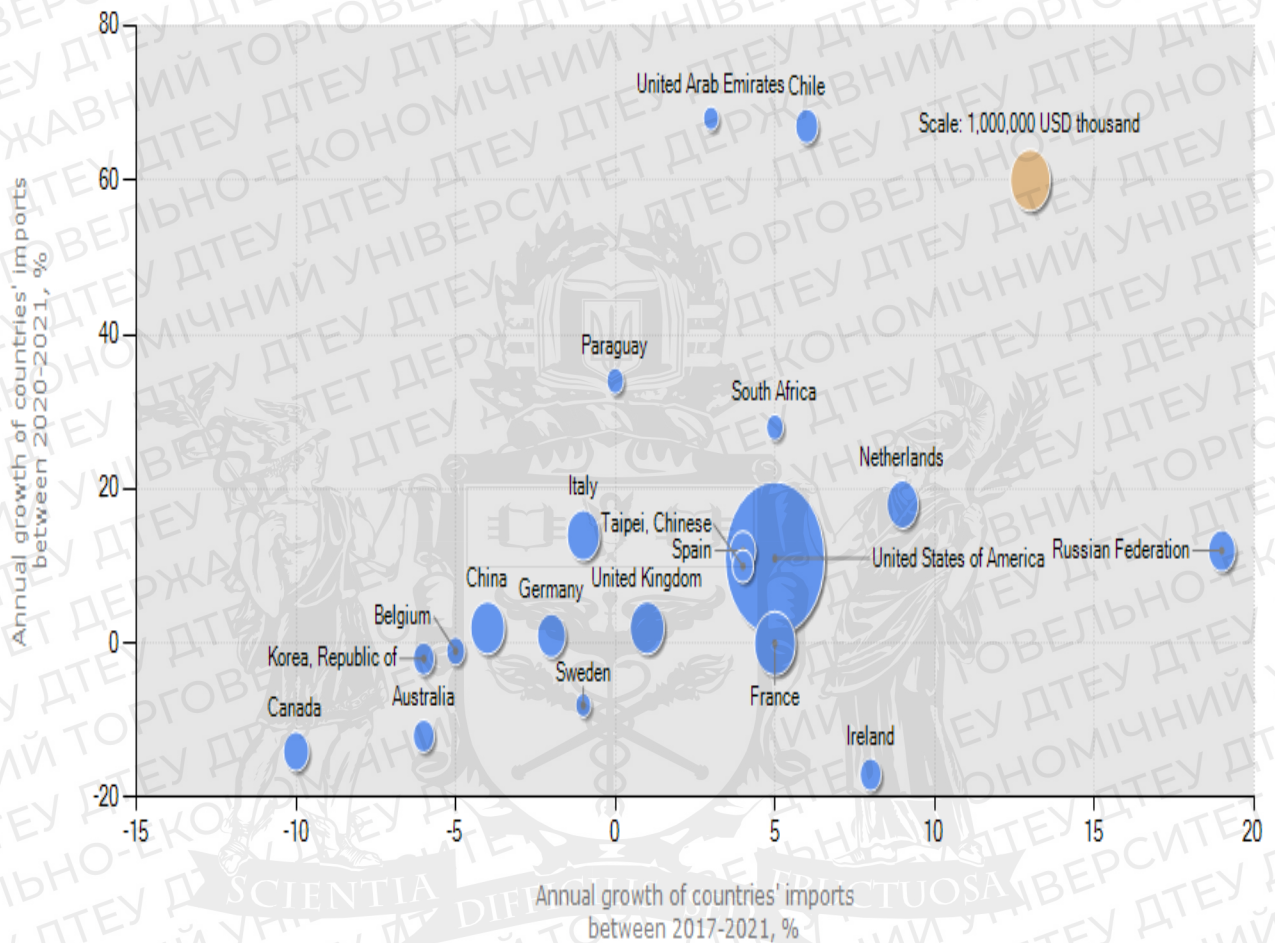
80
60
40
20
0
-20

Annual growth of countries' imports between 2020-2021, %

United Arab Emirates
Chile
Scale: 1,000,000 USD thousand
Paraguay
South Africa
Netherlands
Italy
Taipei, Chinese
Spain
United States of America
Russian Federation
China
Germany
United Kingdom
Belgium
Korea, Republic of
Sweden
France
Canada
Australia
Ireland

-15
-10
-5
0
5
10
15
20

Annual growth of countries' imports between 2017-2021, %

SCIENTIA DIFFICILIS SED FRUCTUOSA

ДТЕУ ДЕРЖАВНИЙ ТОРГОВЕЛЬНО-ЕКОНОМІЧНИЙ УНІВЕРСИТЕТ